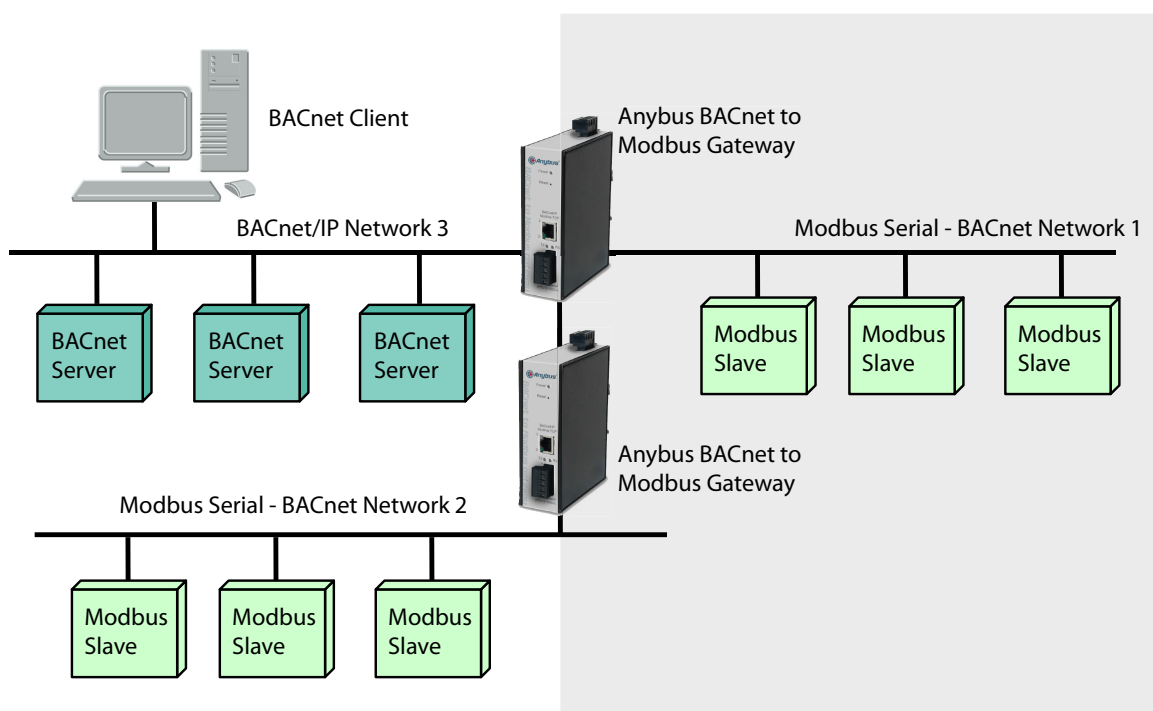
BACnet Client

Anybus BACnet to Modbus Gateway

BACnet/IP Network 3

Modbus Serial - BACnet Network 1

BACnet Server

BACnet Server

BACnet Server

Modbus Slave

Modbus Slave

Modbus Slave

Anybus BACnet to Modbus Gateway

Modbus Serial - BACnet Network 2

Modbus Slave

Modbus Slave

Modbus Slave